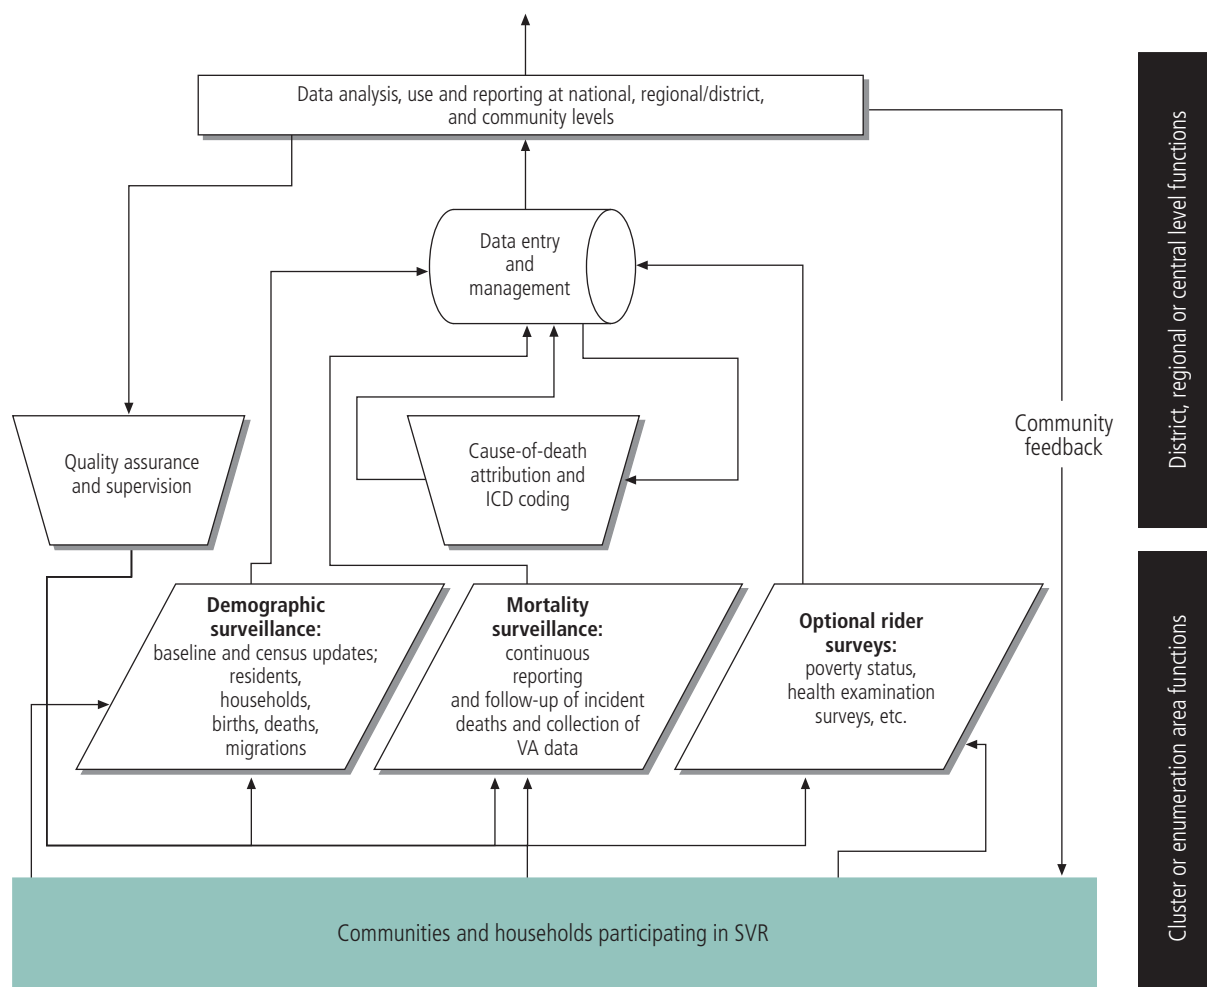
Data analysis, use and reporting at national, regional/district, and community levels

Data entry and management

Quality assurance and supervision

Cause-of-death attribution and ICD coding

Community feedback

**Demographic surveillance:** baseline and census updates; residents, households, births, deaths, migrations

**Mortality surveillance:** continuous reporting and follow-up of incident deaths and collection of VA data

**Optional rider surveys:** poverty status, health examination surveys, etc.

Communities and households participating in SVR

District, regional or central level functions

Cluster or enumeration area functions